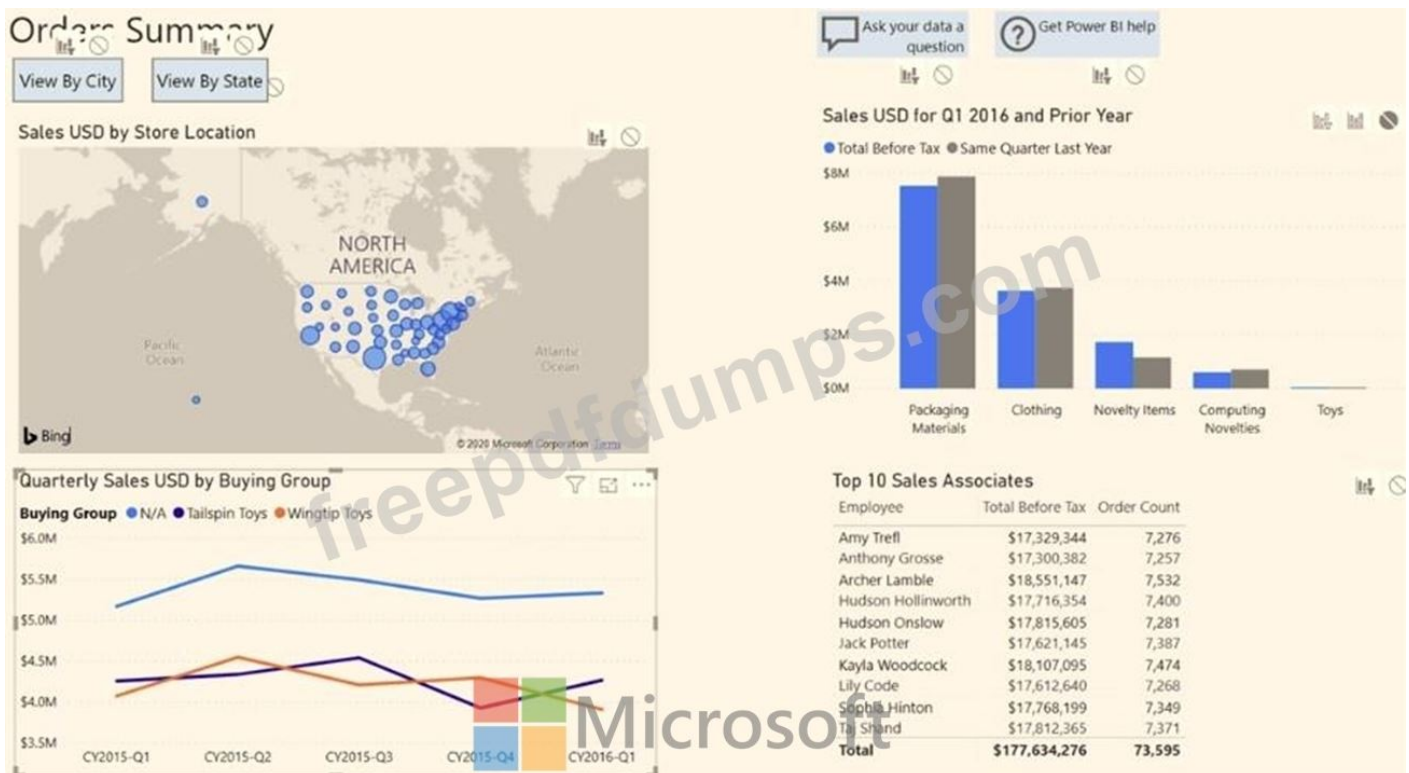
Orders Summary

View By City

View By State

Ask your data a question

Get Power BI help

Sales USD by Store Location

NORTH AMERICA

Pacific Ocean

Atlantic Ocean

Bing

© 2020 Microsoft Corporation Terms

Sales USD for Q1 2016 and Prior Year

● Total Before Tax ● Same Quarter Last Year

$8M
$6M
$4M
$2M
$0M

Packaging Materials
Clothing
Novelty Items
Computing Novelties
Toys

Quarterly Sales USD by Buying Group

Buying Group ● N/A ● Tailspin Toys ● Wingtip Toys

$6.0M
$5.5M
$5.0M
$4.5M
$4.0M
$3.5M

CY2015-Q1
CY2015-Q2
CY2015-Q3
CY2015-Q4
CY2016-Q1

Top 10 Sales Associates

| Employee | Total Before Tax | Order Count |
|---|---|---|
| Amy Trefl | $17,329,344 | 7,276 |
| Anthony Grosse | $17,300,382 | 7,257 |
| Archer Lamble | $18,551,147 | 7,532 |
| Hudson Hollinworth | $17,716,354 | 7,400 |
| Hudson Onslow | $17,815,605 | 7,281 |
| Jack Potter | $17,621,145 | 7,387 |
| Kayla Woodcock | $18,107,095 | 7,474 |
| Lily Code | $17,612,640 | 7,268 |
| Sophia Hinton | $17,768,199 | 7,349 |
| Taj Shand | $17,812,365 | 7,371 |
| Total | $177,634,276 | 73,595 |

freepdfdumps.com

Microsoft